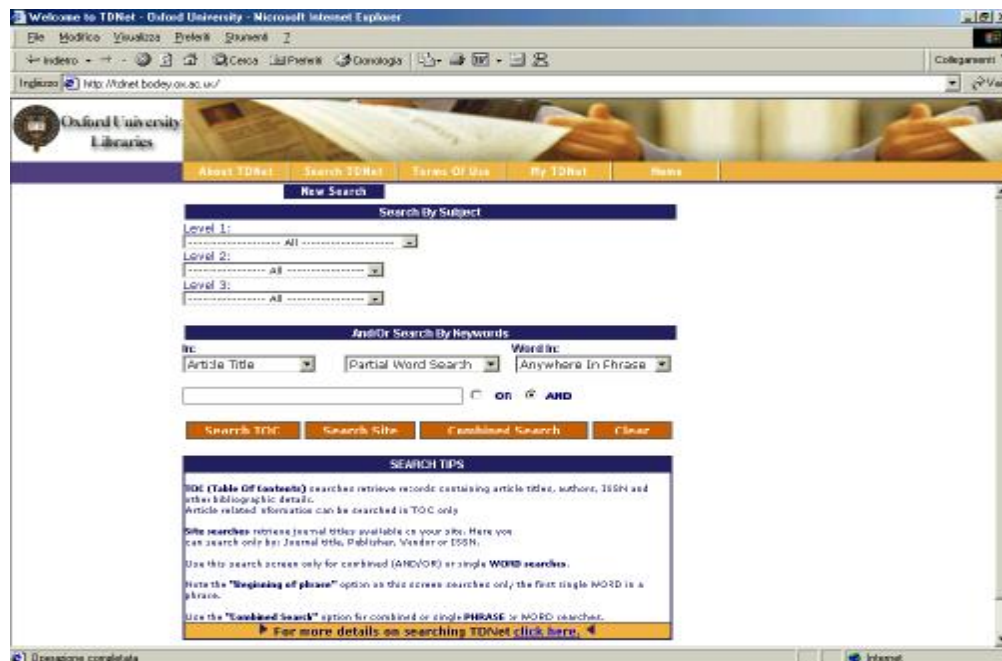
Welcome to TDNet - Oxford University - Microsoft Internet Explorer

File Modifica Visualizza Preferiti Strumenti ?

Indietro Cerca Preferiti Cronologia

Collegamenti

Indirizzo http://tdnet.bodley.ox.ac.uk/

Oxford University Libraries

About TDNet Search TDNet Terms Of Use My TDNet Home

New Search

Search By Subject

Level 1:
All
Level 2:
All
Level 3:
All

And/Or Search By Keywords

In: Word In:
Article Title Partial Word Search Anywhere In Phrase

OR AND

Search TOC Search Site Combined Search Clear

SEARCH TIPS

TOC (Table Of Contents) searches retrieve records containing article titles, authors, ISSN and other bibliographic details.
Article related information can be searched in TOC only

Site searches retrieve journal titles available on your site. Here you can search only by: Journal title, Publisher, Vendor or ISSN.

Use this search screen only for combined (AND/OR) or single WORD searches.

Note the "Beginning of phrase" option on this screen searches only the first single WORD in a phrase.

Use the "Combined Search" option for combined or single PHRASE or WORD searches.

For more details on searching TDNet click here.

Operazione completata

Internet